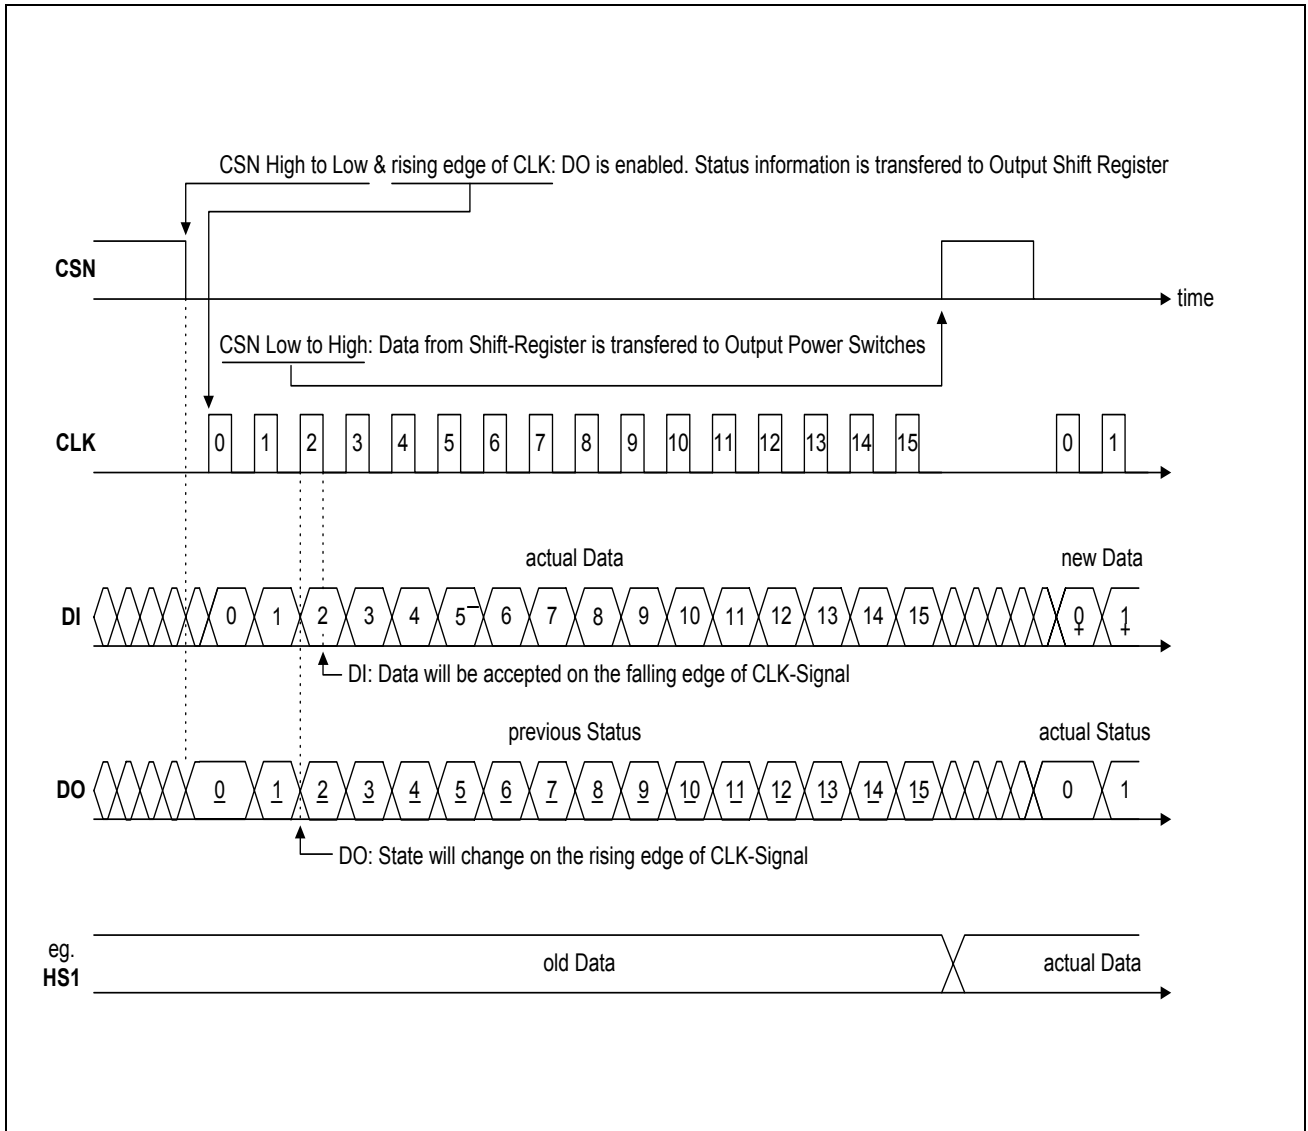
CSN High to Low & rising edge of CLK: DO is enabled. Status information is transfered to Output Shift Register

CSN

time

CSN Low to High: Data from Shift-Register is transfered to Output Power Switches

CLK 0 1 2 3 4 5 6 7 8 9 10 11 12 13 14 15 0 1

actual Data

new Data

DI 0 1 2 3 4 5 6 7 8 9 10 11 12 13 14 15 0 1

DI: Data will be accepted on the falling edge of CLK-Signal

previous Status

actual Status

DO 0 1 2 3 4 5 6 7 8 9 10 11 12 13 14 15 0 1

DO: State will change on the rising edge of CLK-Signal

eg.
HS1

old Data

actual Data